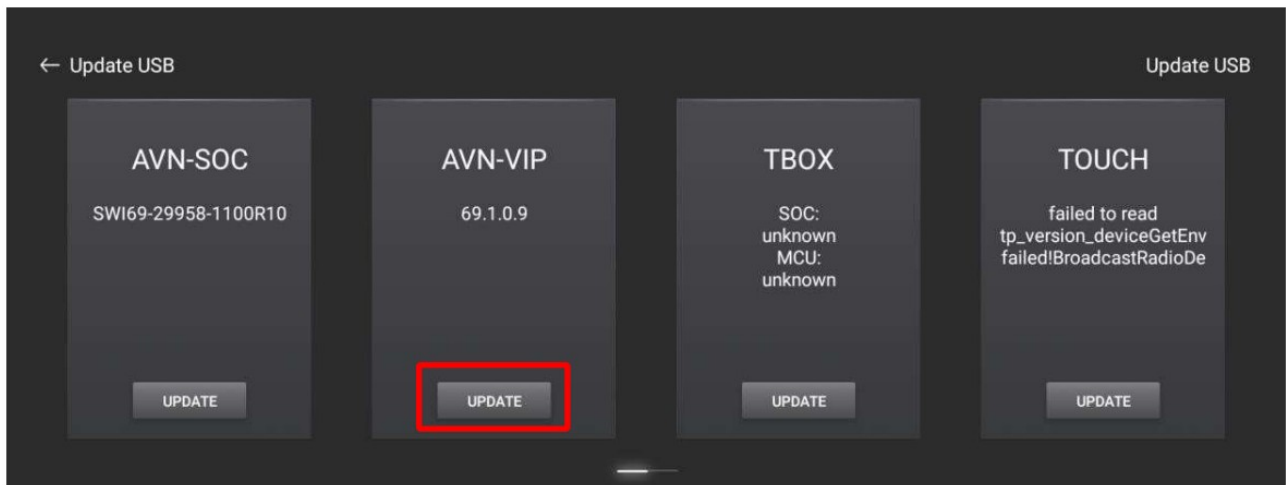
← Update USB

Update USB

AVN-SOC

SWI69-29958-1100R10

UPDATE

AVN-VIP

69.1.0.9

UPDATE

TBOX

SOC:
unknown
MCU:
unknown

UPDATE

TOUCH

failed to read
tp_version_deviceGetEnv
failed!BroadcastRadioDe

UPDATE